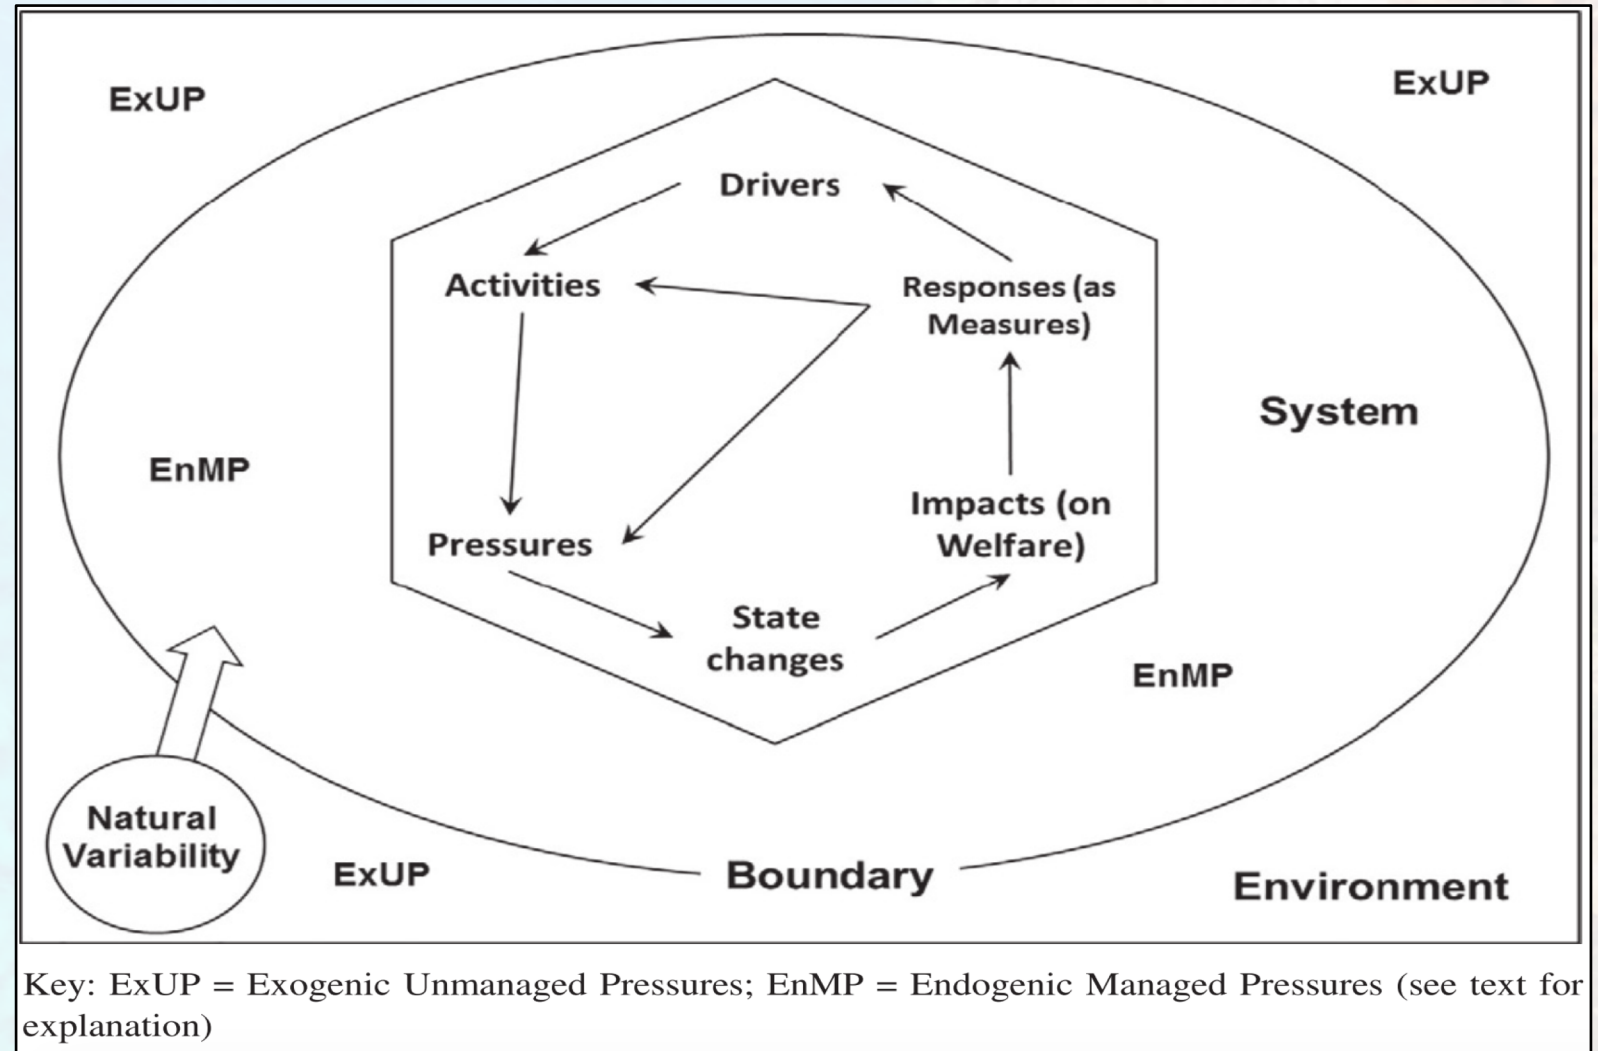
ExUP

ExUP

Drivers

Activities

Responses (as Measures)

System

EnMP

Pressures

Impacts (on Welfare)

State changes

EnMP

Natural Variability

ExUP

Boundary

Environment

Key: ExUP = Exogenic Unmanaged Pressures; EnMP = Endogenic Managed Pressures (see text for explanation)